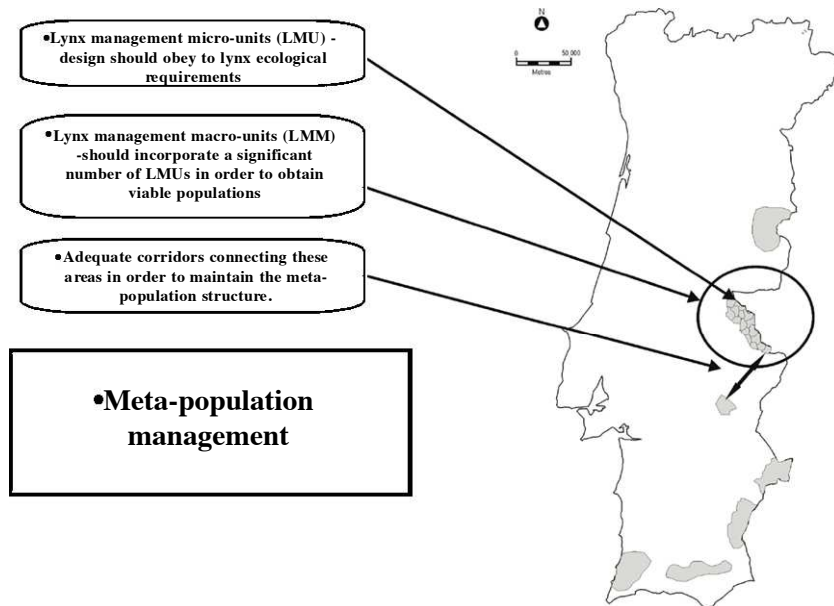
•Lynx management micro-units (LMU) - design should obey to lynx ecological requirements

•Lynx management macro-units (LMM) -should incorporate a significant number of LMUs in order to obtain viable populations

•Adequate corridors connecting these areas in order to maintain the meta-population structure.

•Meta-population management

N

0 50 000

Metres